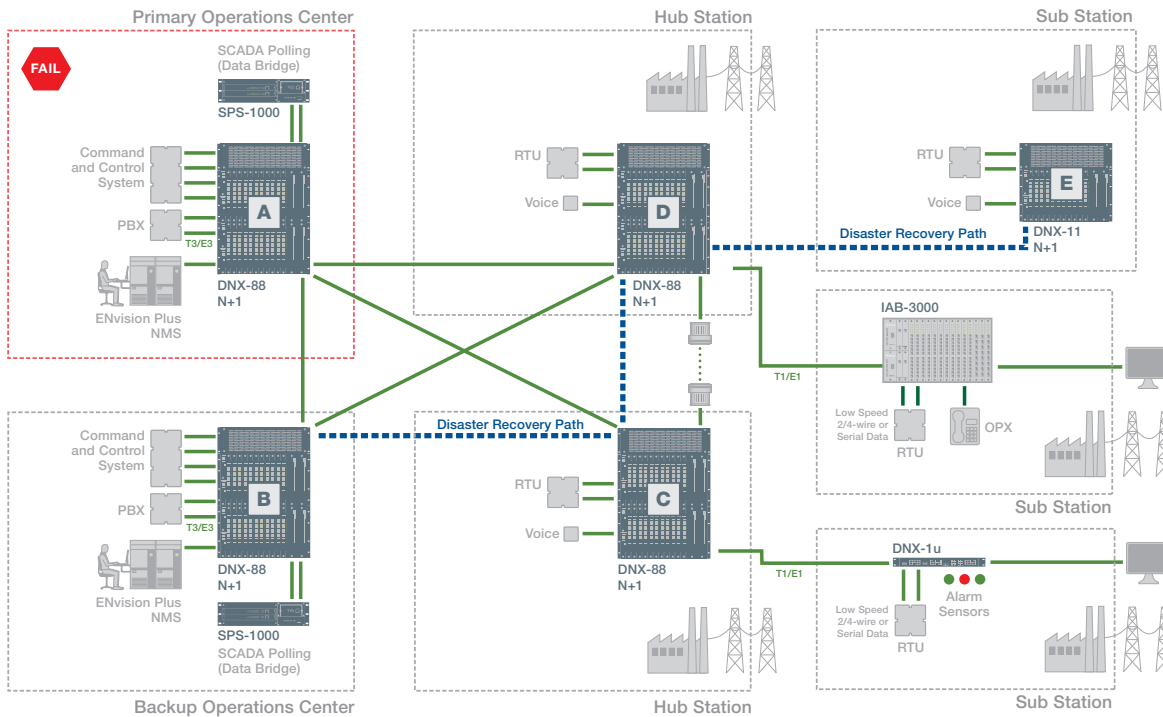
Primary Operations Center

FAIL

SCADA Polling (Data Bridge)

SPS-1000

Command and Control System

A

PBX

T3/E3

DNX-88 N+1

ENvision Plus NMS

Hub Station

RTU

Voice

D

DNX-88 N+1

Sub Station

RTU

Voice

E

Disaster Recovery Path

DNX-11 N+1

IAB-3000

T1/E1

Low Speed 2/4-wire or Serial Data

RTU

OPX

Sub Station

Backup Operations Center

Command and Control System

B

PBX

T3/E3

DNX-88 N+1

ENvision Plus NMS

SPS-1000

SCADA Polling (Data Bridge)

Disaster Recovery Path

RTU

Voice

C

DNX-88 N+1

Hub Station

DNX-1u

T1/E1

Alarm Sensors

Low Speed 2/4-wire or Serial Data

RTU

Sub Station